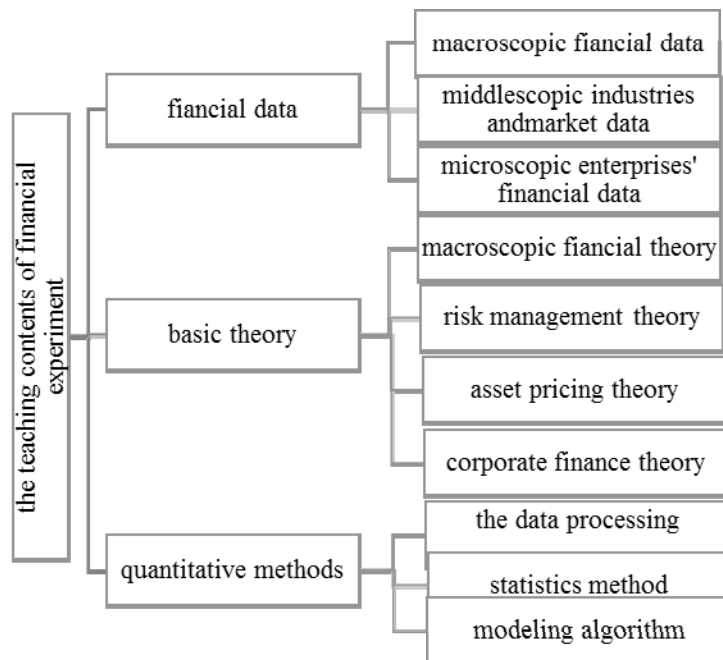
the teaching contents of financial experiment

fiancial data

macroscopic fiancial data

middlescopic industries andmarket data

microscopic enterprises' financial data

basic theory

macroscopic fiancial theory

risk management theory

asset pricing theory

corporate finance theory

quantitative methods

the data processing

statistics method

modeling algorithm